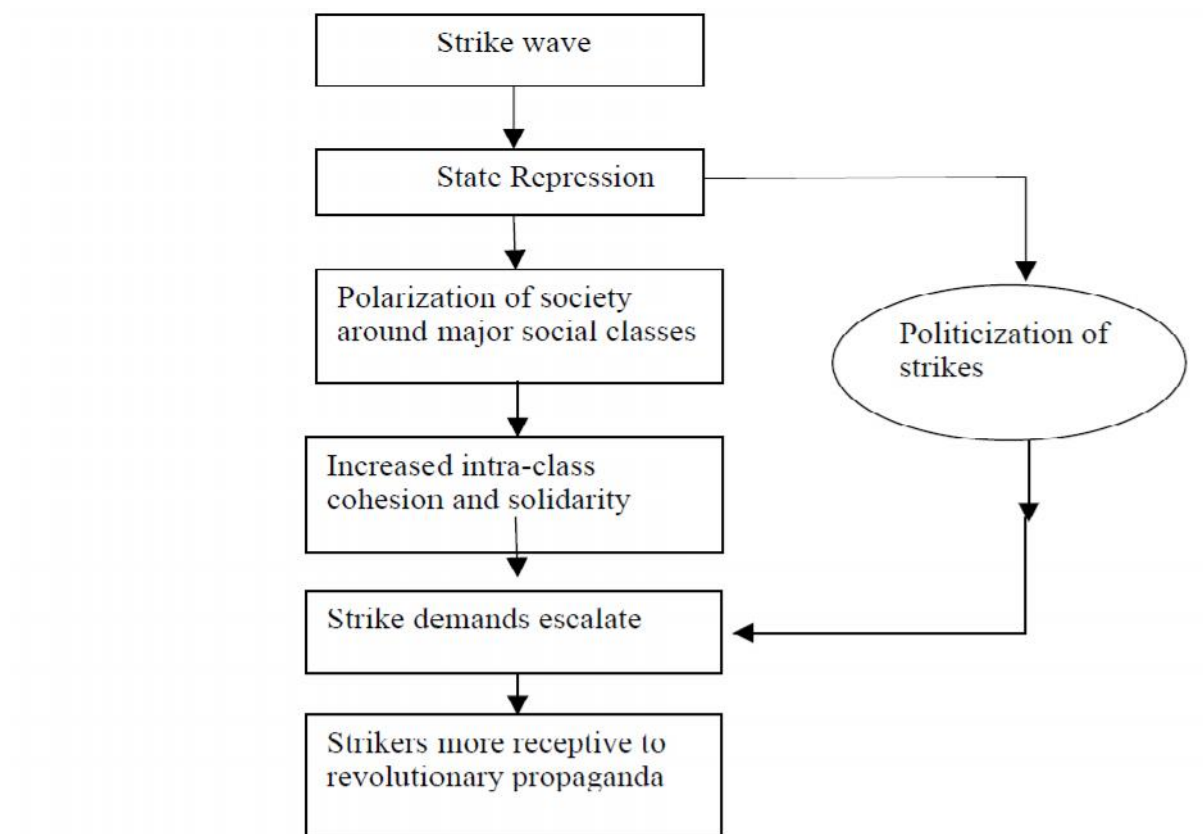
Strike wave

State Repression

Polarization of society around major social classes

Politicization of strikes

Increased intra-class cohesion and solidarity

Strike demands escalate

Strikers more receptive to revolutionary propaganda